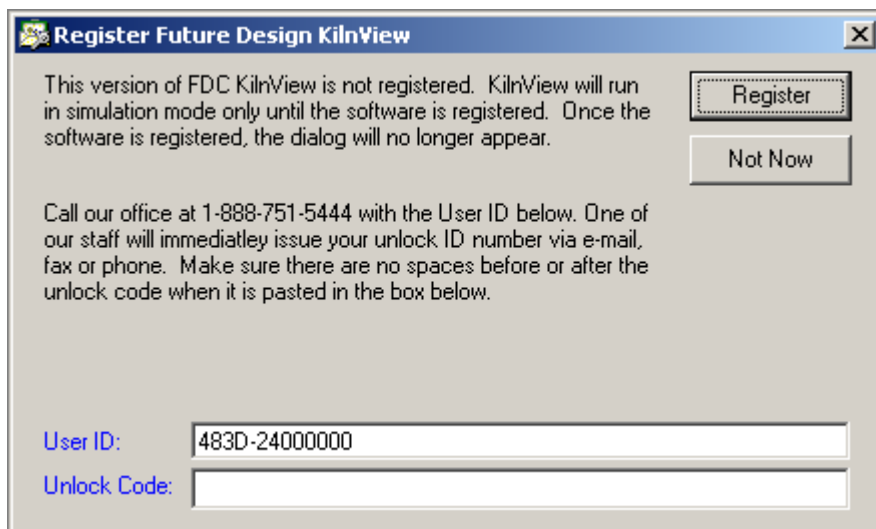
Register Future Design KilnView

×

This version of FDC KilnView is not registered. KilnView will run in simulation mode only until the software is registered. Once the software is registered, the dialog will no longer appear.

Register

Not Now

Call our office at 1-888-751-5444 with the User ID below. One of our staff will immediatley issue your unlock ID number via e-mail, fax or phone. Make sure there are no spaces before or after the unlock code when it is pasted in the box below.

User ID: 483D-24000000

Unlock Code: